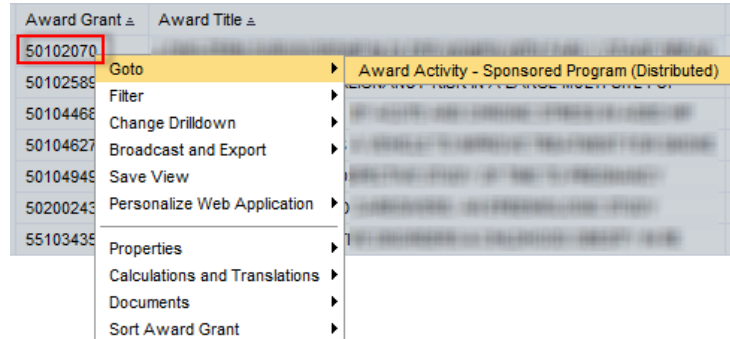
| Award Grant | Award Title |
|---|---|
| 50102070 | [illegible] |
| 50102589 | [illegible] |
| 50104468 | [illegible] |
| 50104627 | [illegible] |
| 50104949 | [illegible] |
| 50200243 | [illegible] |
| 55103435 | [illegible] |

Goto
Filter
Change Drilldown
Broadcast and Export
Save View
Personalize Web Application
Properties
Calculations and Translations
Documents
Sort Award Grant

Award Activity - Sponsored Program (Distributed)